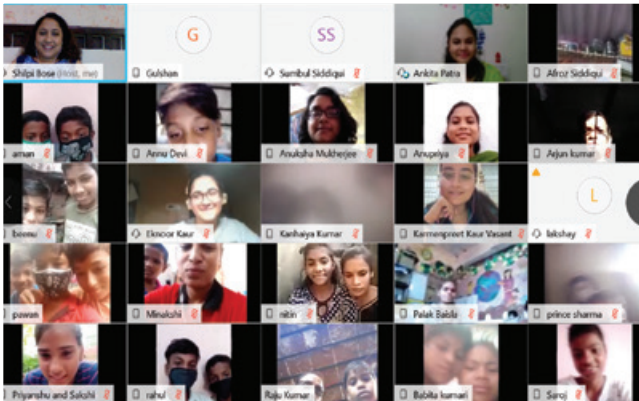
Shilpi Bose (Host, me)
G
Gulshan
SS
Sumbul Siddiqui
Ankita Patra
Afroz Siddiqui
aman
Annu Devi
Anulipta Mukherjee
Anupriya
Arjun kumar
beenu
Eknoor Kaur
Kanhaiya Kumar
Karmenpreet Kaur Vasant
L
lakshay
pawan
Minakshi
nitin
Palak Baldu
prince sharma
Priyanshu and Sakshi
rahul
Raju Kumar
Babita kumari
Saroj